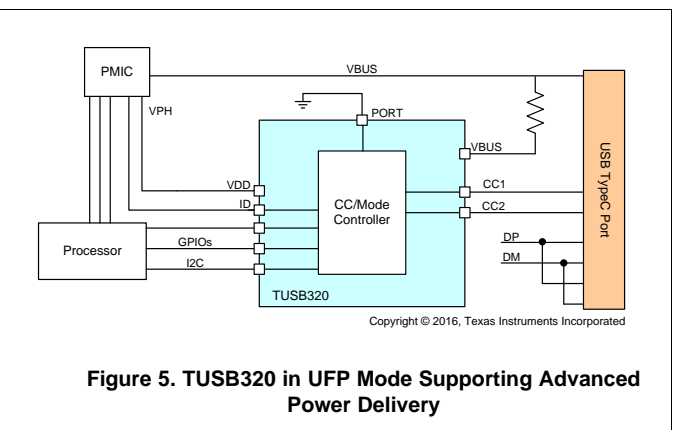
PMIC

VBUS

VPH

PORT

VBUS

USB TypeC Port

VDD

ID

CC/Mode Controller

CC1

CC2

Processor

GPIOs

I2C

DP

DM

TUSB320

Copyright © 2016, Texas Instruments Incorporated

Figure 5. TUSB320 in UFP Mode Supporting Advanced Power Delivery